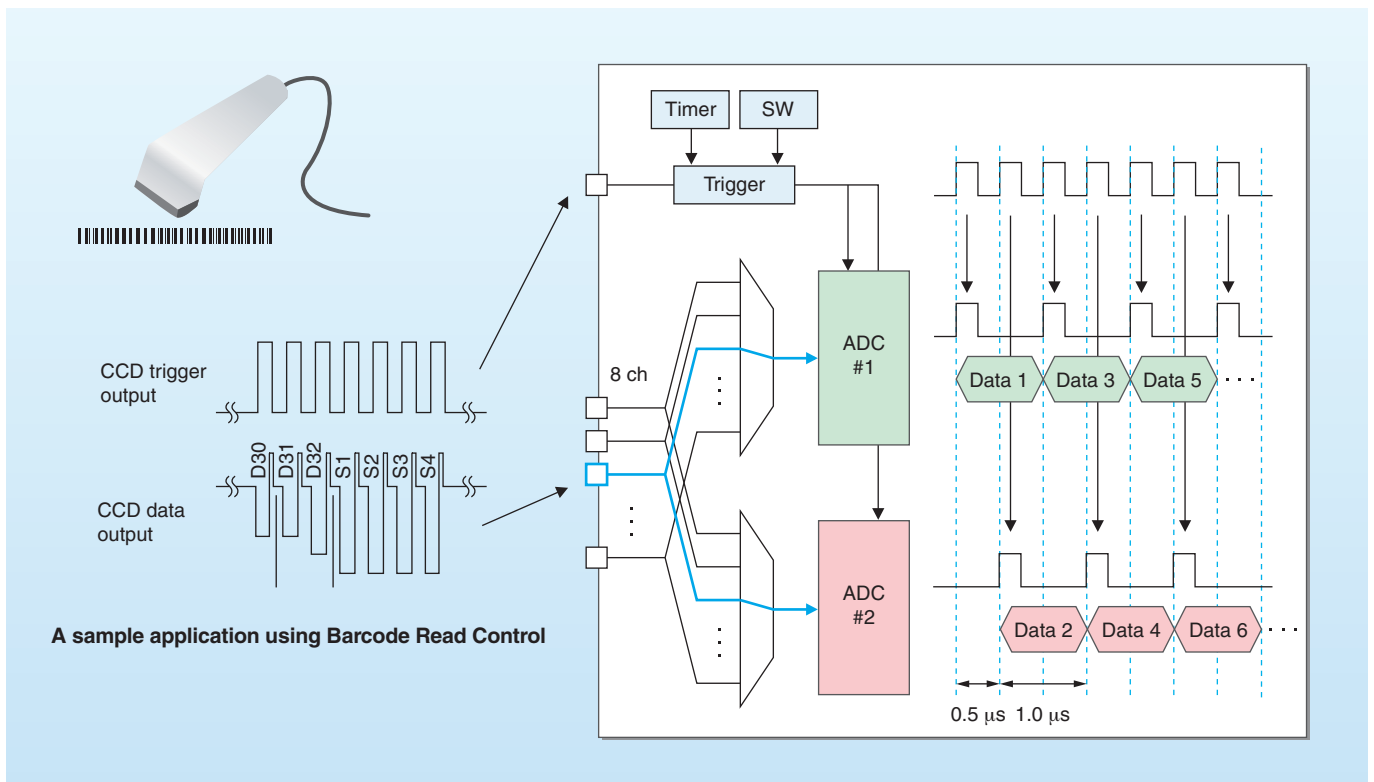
CCD trigger output

D30 D31 D32 S1 S2 S3 S4

CCD data output

A sample application using Barcode Read Control

Timer

SW

Trigger

8 ch

ADC #1

ADC #2

Data 1

Data 3

Data 5

Data 2

Data 4

Data 6

0.5 μs

1.0 μs